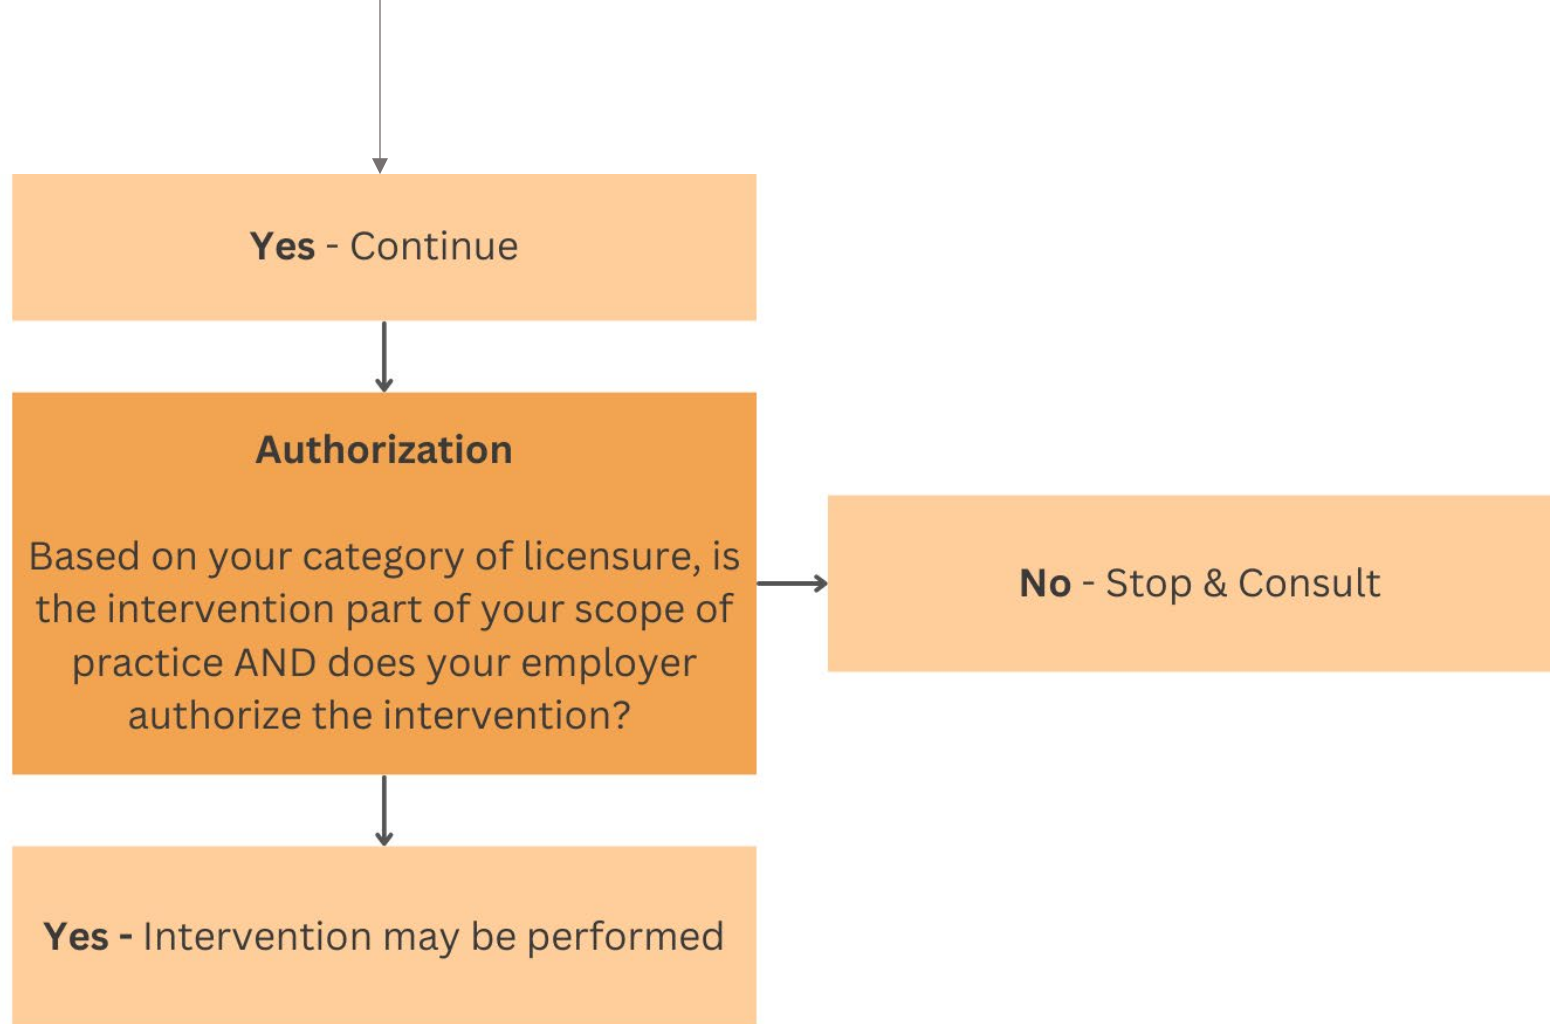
Yes - Continue

Authorization

Based on your category of licensure, is the intervention part of your scope of practice AND does your employer authorize the intervention?

No - Stop & Consult

Yes - Intervention may be performed